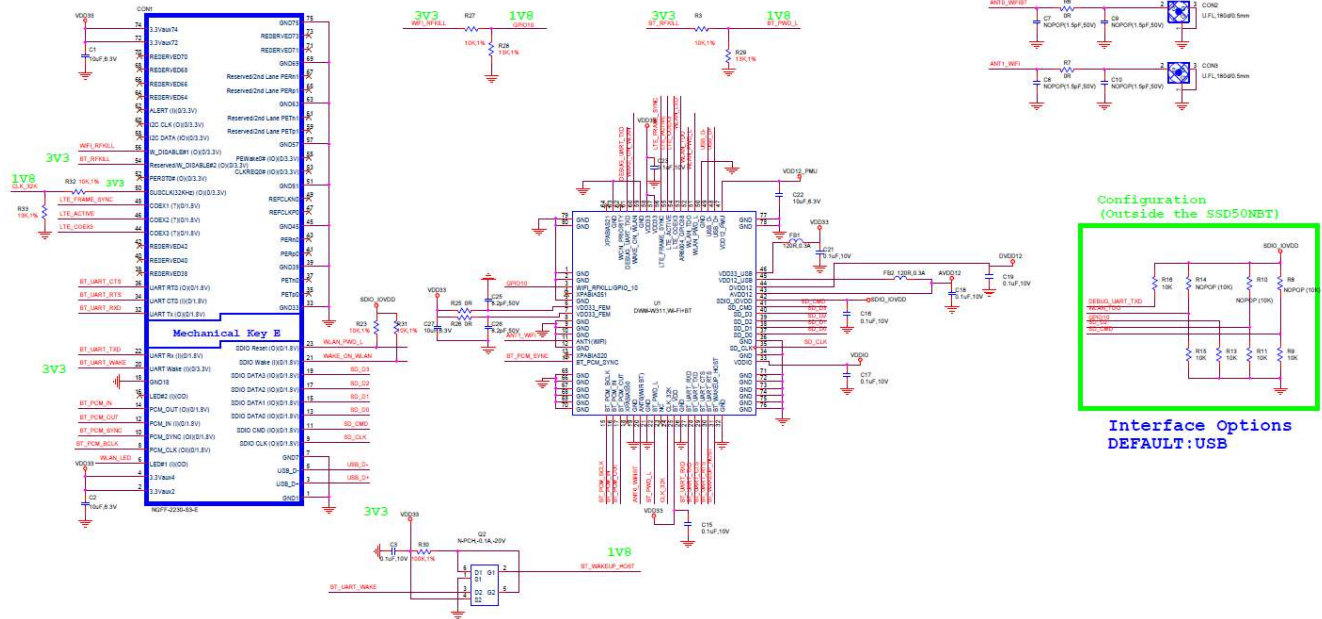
VDD33
CON1
74 3.3Vaux74
72 3.3Vaux72
RESERVED70
RESERVED68
RESERVED66
RESERVED64
ALERT (I)(0/3.3V)
I2C CLK (O)(0/3.3V)
I2C DATA (IO)(0/3.3V)
W_DISABLE#1 (O)(0/3.3V)
Reserved/W_DISABLE#2 (O)(0/3.3V)
PERST0# (O)(0/3.3V)
SUSCLK(32KHz) (O)(0/3.3V)
COEX1 (?)(0/1.8V)
COEX2 (?)(0/1.8V)
COEX3 (?)(0/1.8V)
RESERVED42
RESERVED40
RESERVED38
UART RTS (O)(0/1.8V)
UART CTS (I)(0/1.8V)
UART Tx (O)(0/1.8V)
Mechanical Key E
UART Rx (I)(0/1.8V)
UART Wake (I)(0/3.3V)
GND18
LED#2 (I)(OD)
PCM_OUT (O)(0/1.8V)
PCM_IN (I)(0/1.8V)
PCM_SYNC (IO)(0/1.8V)
PCM_CLK (IO)(0/1.8V)
LED#1 (I)(OD)
3.3Vaux4
3.3Vaux2
NGFF-2230-S3-E
GND75
RESERVED73
RESERVED71
GND69
Reserved/2nd Lane PERn1
Reserved/2nd Lane PERp1
GND63
Reserved/2nd Lane PETn1
Reserved/2nd Lane PETp1
GND57
PEWake0# (IO)(0/3.3V)
CLKREQ0# (IO)(0/3.3V)
GND51
REFCLKN0
REFCLKP0
GND45
PERn0
PERp0
GND39
PETn0
PETp0
GND33
SDIO Reset (O)(0/1.8V)
SDIO Wake (I)(0/1.8V)
SDIO DATA3 (IO)(0/1.8V)
SDIO DATA2 (IO)(0/1.8V)
SDIO DATA1 (IO)(0/1.8V)
SDIO DATA0 (IO)(0/1.8V)
SDIO CMD (IO)(0/1.8V)
SDIO CLK (O)(0/1.8V)
GND7
USB_D+
USB_D-
GND1
C1 10uF,6.3V
C2 10uF,6.3V
WIFI_RFKILL
BT_RFKILL
3V3
1V8
CLK_32K
R32 10K,1% 3V3
R33 10K,1%
LTE_FRAME_SYNC
LTE_ACTIVE
LTE_COEX3
BT_UART_CTS
BT_UART_RTS
BT_UART_RXD
BT_UART_TXD
BT_UART_WAKE
3V3
BT_PCM_IN
BT_PCM_OUT
BT_PCM_SYNC
BT_PCM_BCLK
WLAN_LED
VDD33
SDIO_IOVDD
R23 10K,1%
R31 10K,1%
WLAN_PWD_L
WAKE_ON_WLAN
SD_D3
SD_D2
SD_D1
SD_D0
SD_CMD
SD_CLK
USB_D-
USB_D+
3V3 WIFI_RFKILL R27 1V8 GPIO10
10K,1%
R28 10K,1%
3V3 BT_RFKILL R3 1V8 BT_PWD_L
10K,1%
R29 10K,1%
VDD33
C23 0.1uF,10V
VDD12_PMU
C22 10uF,6.3V
VDD33
FB1 120R,0.3A
C21 0.1uF,10V
FB2 120R,0.3A
AVDD12
DVDD12
C18 0.1uF,10V
C19 0.1uF,10V
GPIO10
VDD33
R25 0R
C25 8.2pF,50V
R26 0R
C26 8.2pF,50V
C27 10uF,6.3V
ANT1_WIFI
BT_PCM_SYNC
U1
DWM-W311,Wi-Fi+BT
GND
XPABIAS1
WIFI_RFKILL/GPIO_10
XPABIAS1
GND
VDD33_FEM
VDD33_FEM
GND
ANT1(WIFI)
GND
XPABIAS20
BT_PCM_SYNC
VDD33_USB
VDD12_USB
DVDD12
AVDD12
SDIO_IOVDD
SD_CMD
SD_D3
SD_D2
SD_D1
SD_D0
GND
SD_CLK
GND
VDDIO
GND
SD_CMD
SD_D3
SD_D2
SD_D1
SD_D0
SDIO_IOVDD
C16 0.1uF,10V
SD_CLK
VDDIO
C17 0.1uF,10V
BT_PCM_BCLK
BT_PCM_IN
BT_PCM_OUT
ANT0_WIFI/BT
BT_PWD_L
CLK_32K
BT_UART_RXD
BT_UART_TXD
BT_UART_CTS
BT_UART_RTS
BT_WAKEUP_HOST
VDD33
C15 0.1uF,10V
3V3
VDD33
C3 0.1uF,10V
R30 100K,1%
Q2 N-PCH,-0.1A,-20V
D1 G1
S1
D2 G2
S2
1V8
BT_WAKEUP_HOST
BT_UART_WAKE
ANT0_WIFI/BT R6 0R
C7 NOPOP(1.5pF,50V)
C9 NOPOP(1.5pF,50V)
CON2 U.FL,180@0.5mm
ANT1_WIFI R7 0R
C8 NOPOP(1.5pF,50V)
C10 NOPOP(1.5pF,50V)
CON3 U.FL,180@0.5mm
Configuration
(Outside the SSD50NBT)
SDIO_IOVDD
R18 10K
R14 NOPOP (10K)
R10 NOPOP (10K)
R8 NOPOP (10K)
DEBUG_UART_TXD
R15 10K
R13 10K
R11 10K
R9 10K
Interface Options
DEFAULT:USB